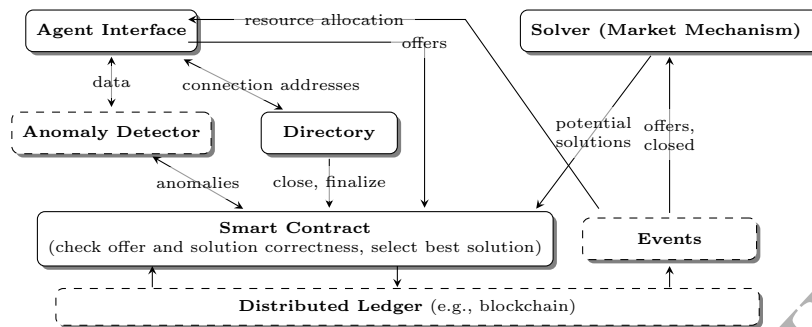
Agent Interface
resource allocation
offers
Solver (Market Mechanism)
data
connection addresses
Anomaly Detector
Directory
potential solutions
offers, closed
anomalies
close, finalize
Smart Contract
(check offer and solution correctness, select best solution)
Events
Distributed Ledger (e.g., blockchain)